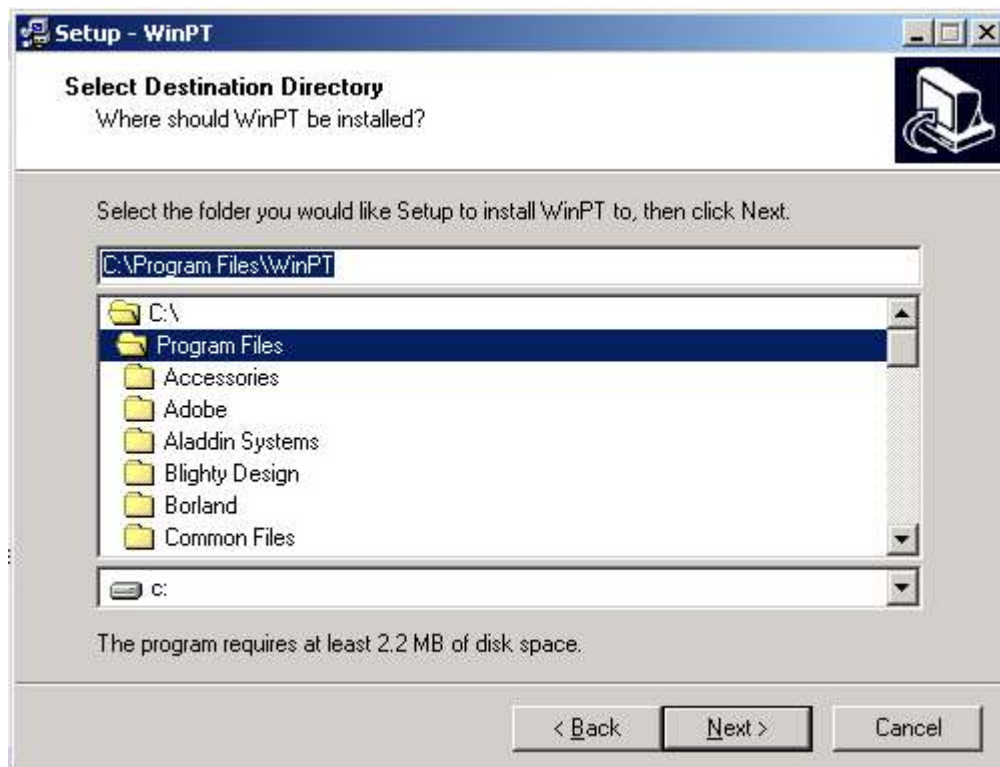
Setup - WinPT

Select Destination Directory
Where should WinPT be installed?

Select the folder you would like Setup to install WinPT to, then click Next.

C:\Program Files\WinPT

C:\
Program Files
Accessories
Adobe
Aladdin Systems
Blighty Design
Borland
Common Files

c:

The program requires at least 2.2 MB of disk space.

< Back
Next >
Cancel